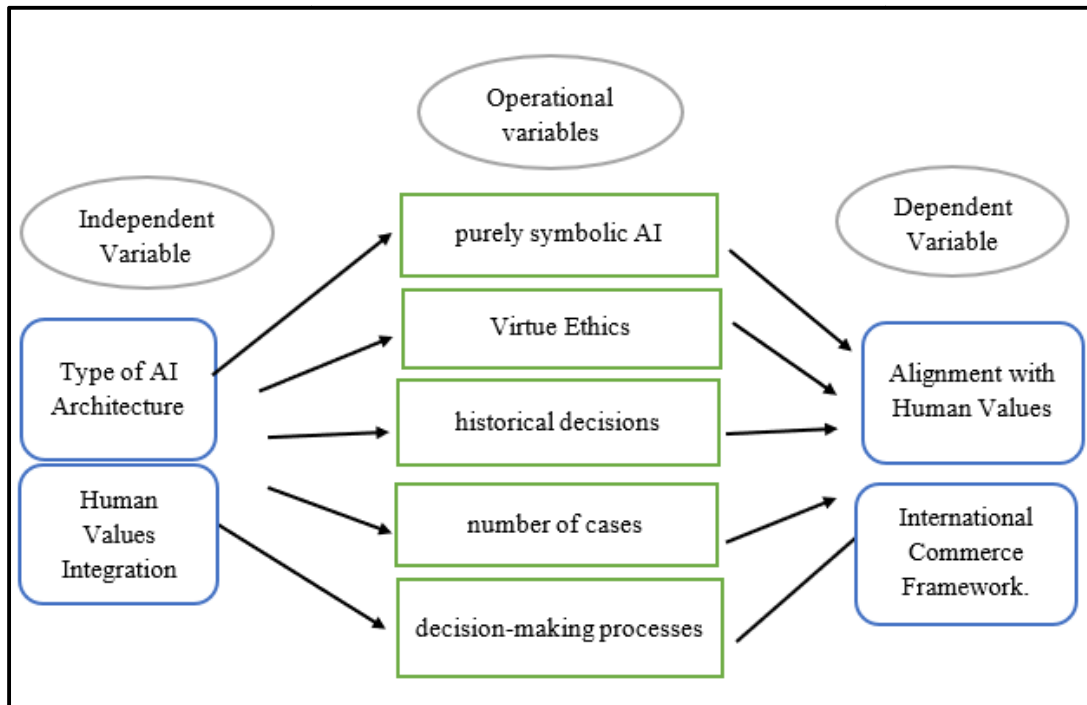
Operational variables

Independent Variable

Dependent Variable

purely symbolic AI

Virtue Ethics

historical decisions

number of cases

decision-making processes

Type of AI Architecture

Human Values Integration

Alignment with Human Values

International Commerce Framework.